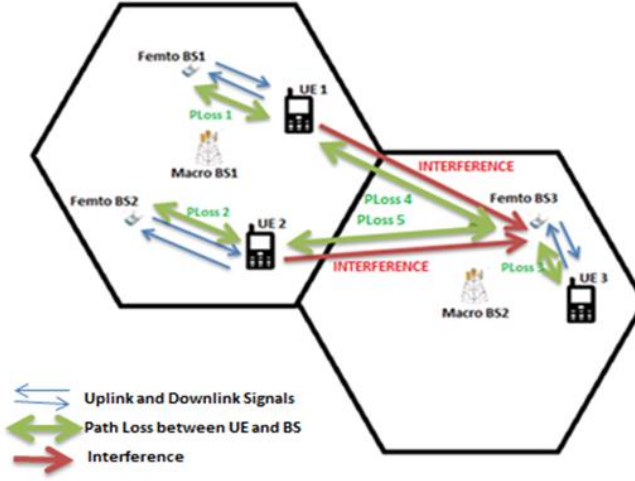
Femto BS1

UE 1

PLoss 1

Macro BS1

INTERFERENCE

Femto BS2

PLoss 2

PLoss 4

PLoss 5

Femto BS3

UE 2

INTERFERENCE

PLoss 3

UE 3

Macro BS2

Uplink and Downlink Signals

Path Loss between UE and BS

Interference